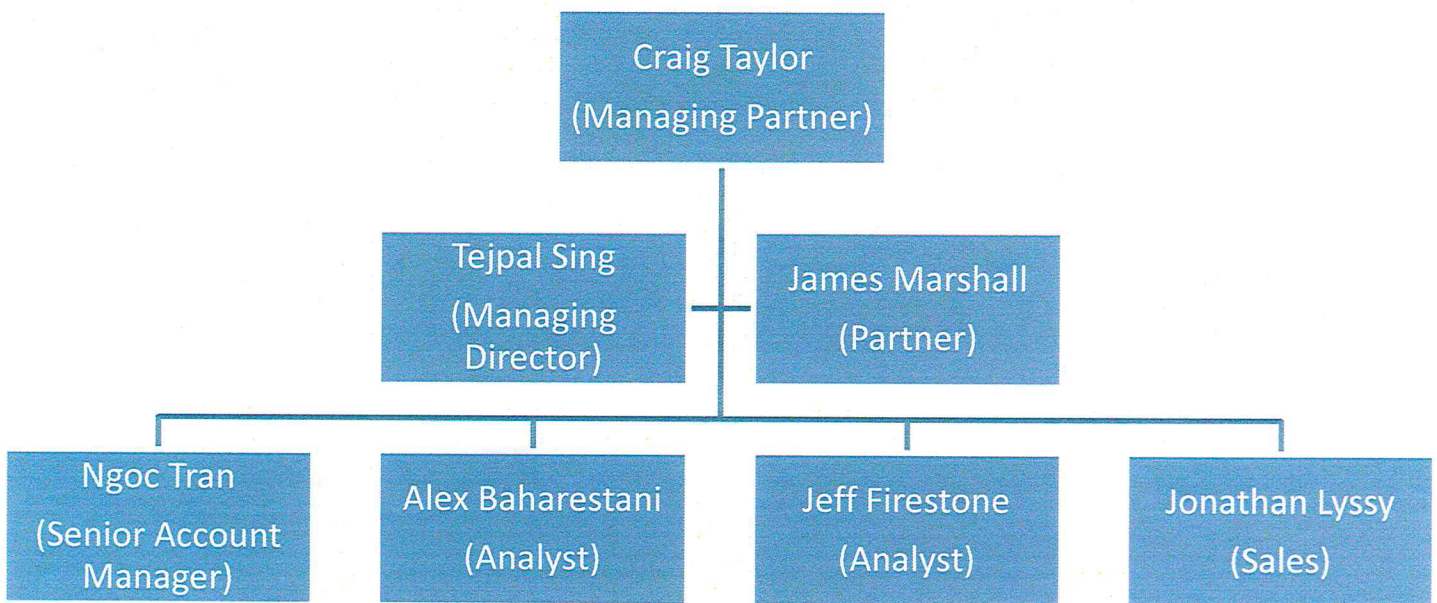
Craig Taylor
(Managing Partner)

Tejpal Sing
(Managing Director)

James Marshall
(Partner)

Ngoc Tran
(Senior Account Manager)

Alex Baharestani
(Analyst)

Jeff Firestone
(Analyst)

Jonathan Lyssy
(Sales)